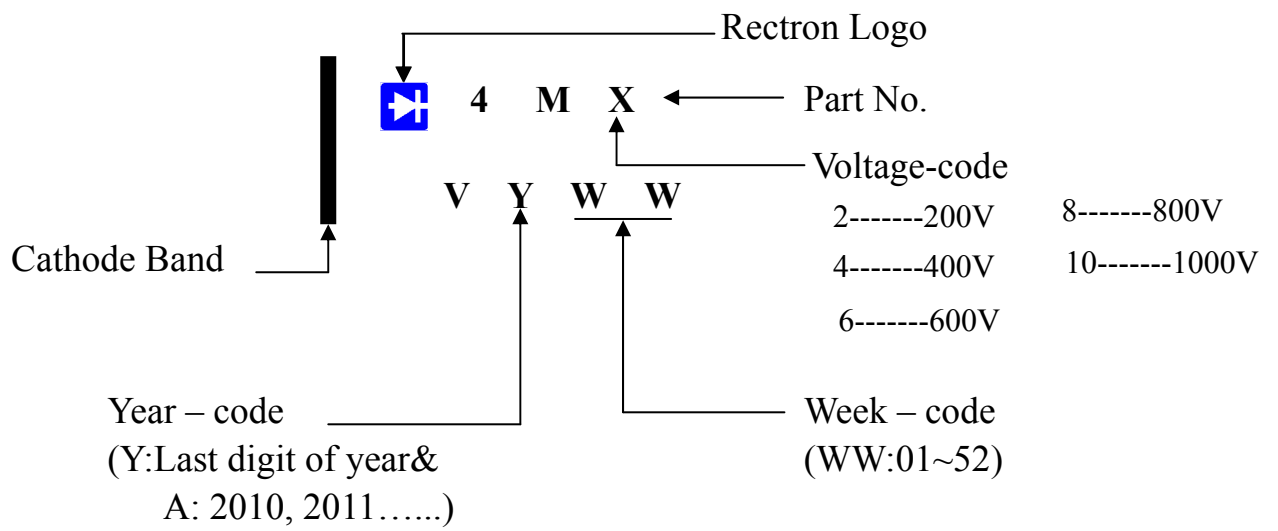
Rectron Logo

4 M X

Part No.

Voltage-code

V Y W W

2-------200V

8-------800V

Cathode Band

4-------400V

10-------1000V

6-------600V

Year – code
(Y:Last digit of year&
A: 2010, 2011…...)

Week – code
(WW:01~52)